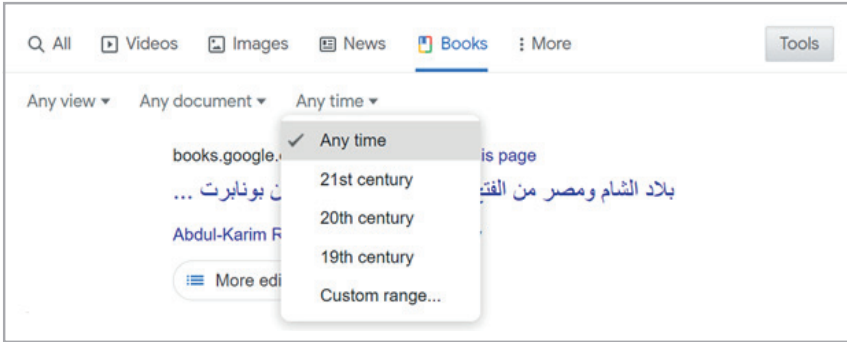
All Videos Images News Books More Tools

Any view ▾ Any document ▾ Any time ▾

✓ Any time
21st century
20th century
19th century
Custom range...

books.google.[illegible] is page

بلاد الشام ومصر من الفت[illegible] بونابرت ...

Abdul-Karim R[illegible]

More edi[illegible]